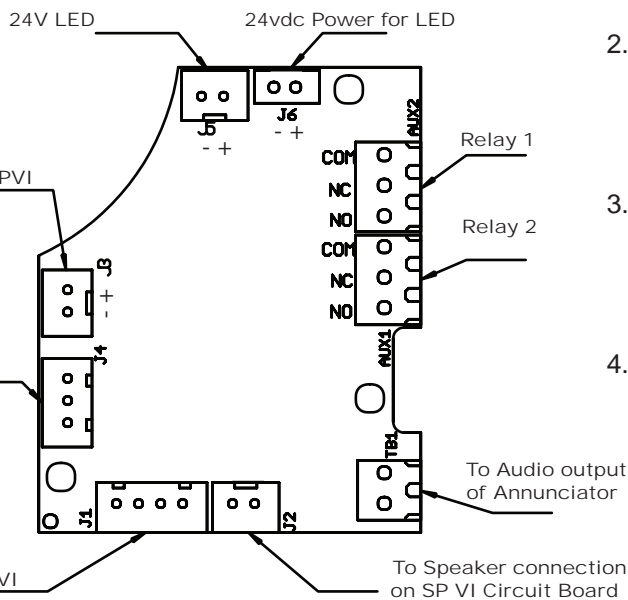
24V LED

24vdc Power for LED

J5
- +

J6
- +

AUX2

COM
NC
NO

Relay 1

COM
NC
NO

Relay 2

AUX1

PVI

J3
- +

J4

TB1

To Audio output of Annunciator

J1

J2

VI

To Speaker connection on SP VI Circuit Board

2.

3.

4.